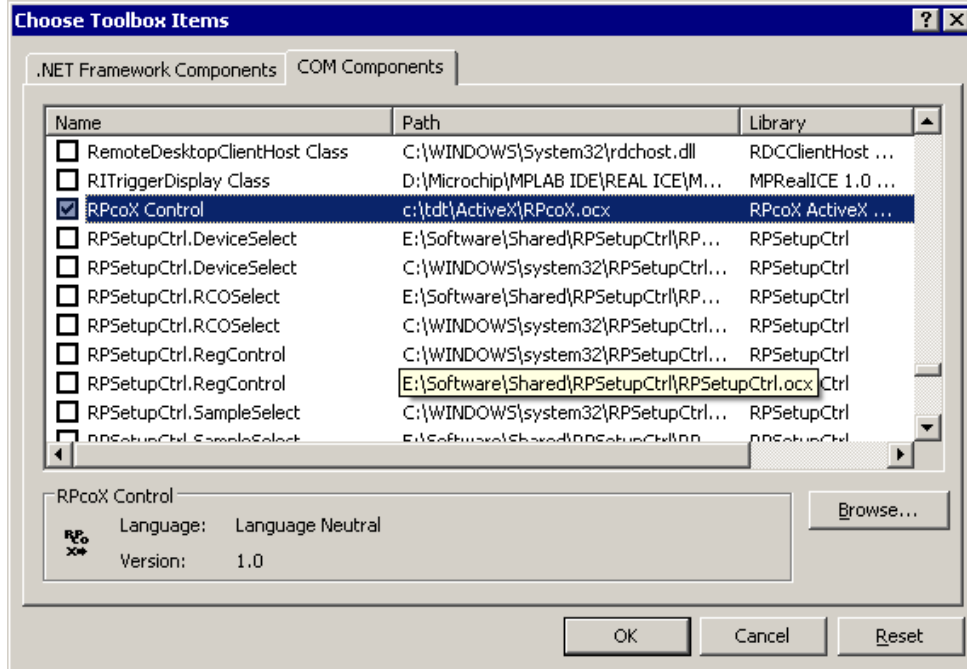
Choose Toolbox Items
?
.NET Framework Components
COM Components

| Name | Path | Library |
|---|---|---|
| RemoteDesktopClientHost Class | C:\WINDOWS\System32\rdchost.dll | RDCClientHost ... |
| RITriggerDisplay Class | D:\Microchip\MPLAB IDE\REAL ICE\M... | MPRealICE 1.0 ... |
| RPcoX Control | c:\tdt\ActiveX\RPcoX.ocx | RPcoX ActiveX ... |
| RPSetupCtrl.DeviceSelect | E:\Software\Shared\RPSetupCtrl\RP... | RPSetupCtrl |
| RPSetupCtrl.DeviceSelect | C:\WINDOWS\system32\RPSetupCtrl... | RPSetupCtrl |
| RPSetupCtrl.RCOSelect | E:\Software\Shared\RPSetupCtrl\RP... | RPSetupCtrl |
| RPSetupCtrl.RCOSelect | C:\WINDOWS\system32\RPSetupCtrl... | RPSetupCtrl |
| RPSetupCtrl.RegControl | C:\WINDOWS\system32\RPSetupCtrl... | RPSetupCtrl |
| RPSetupCtrl.RegControl | E:\Software\Shared\RPSetupCtrl\RPSetupCtrl.ocx | Ctrl |
| RPSetupCtrl.SampleSelect | C:\WINDOWS\system32\RPSetupCtrl... | RPSetupCtrl |
| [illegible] | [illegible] | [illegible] |

RPcoX Control
RP co X
Language: Language Neutral
Version: 1.0

Browse...

OK
Cancel
Reset